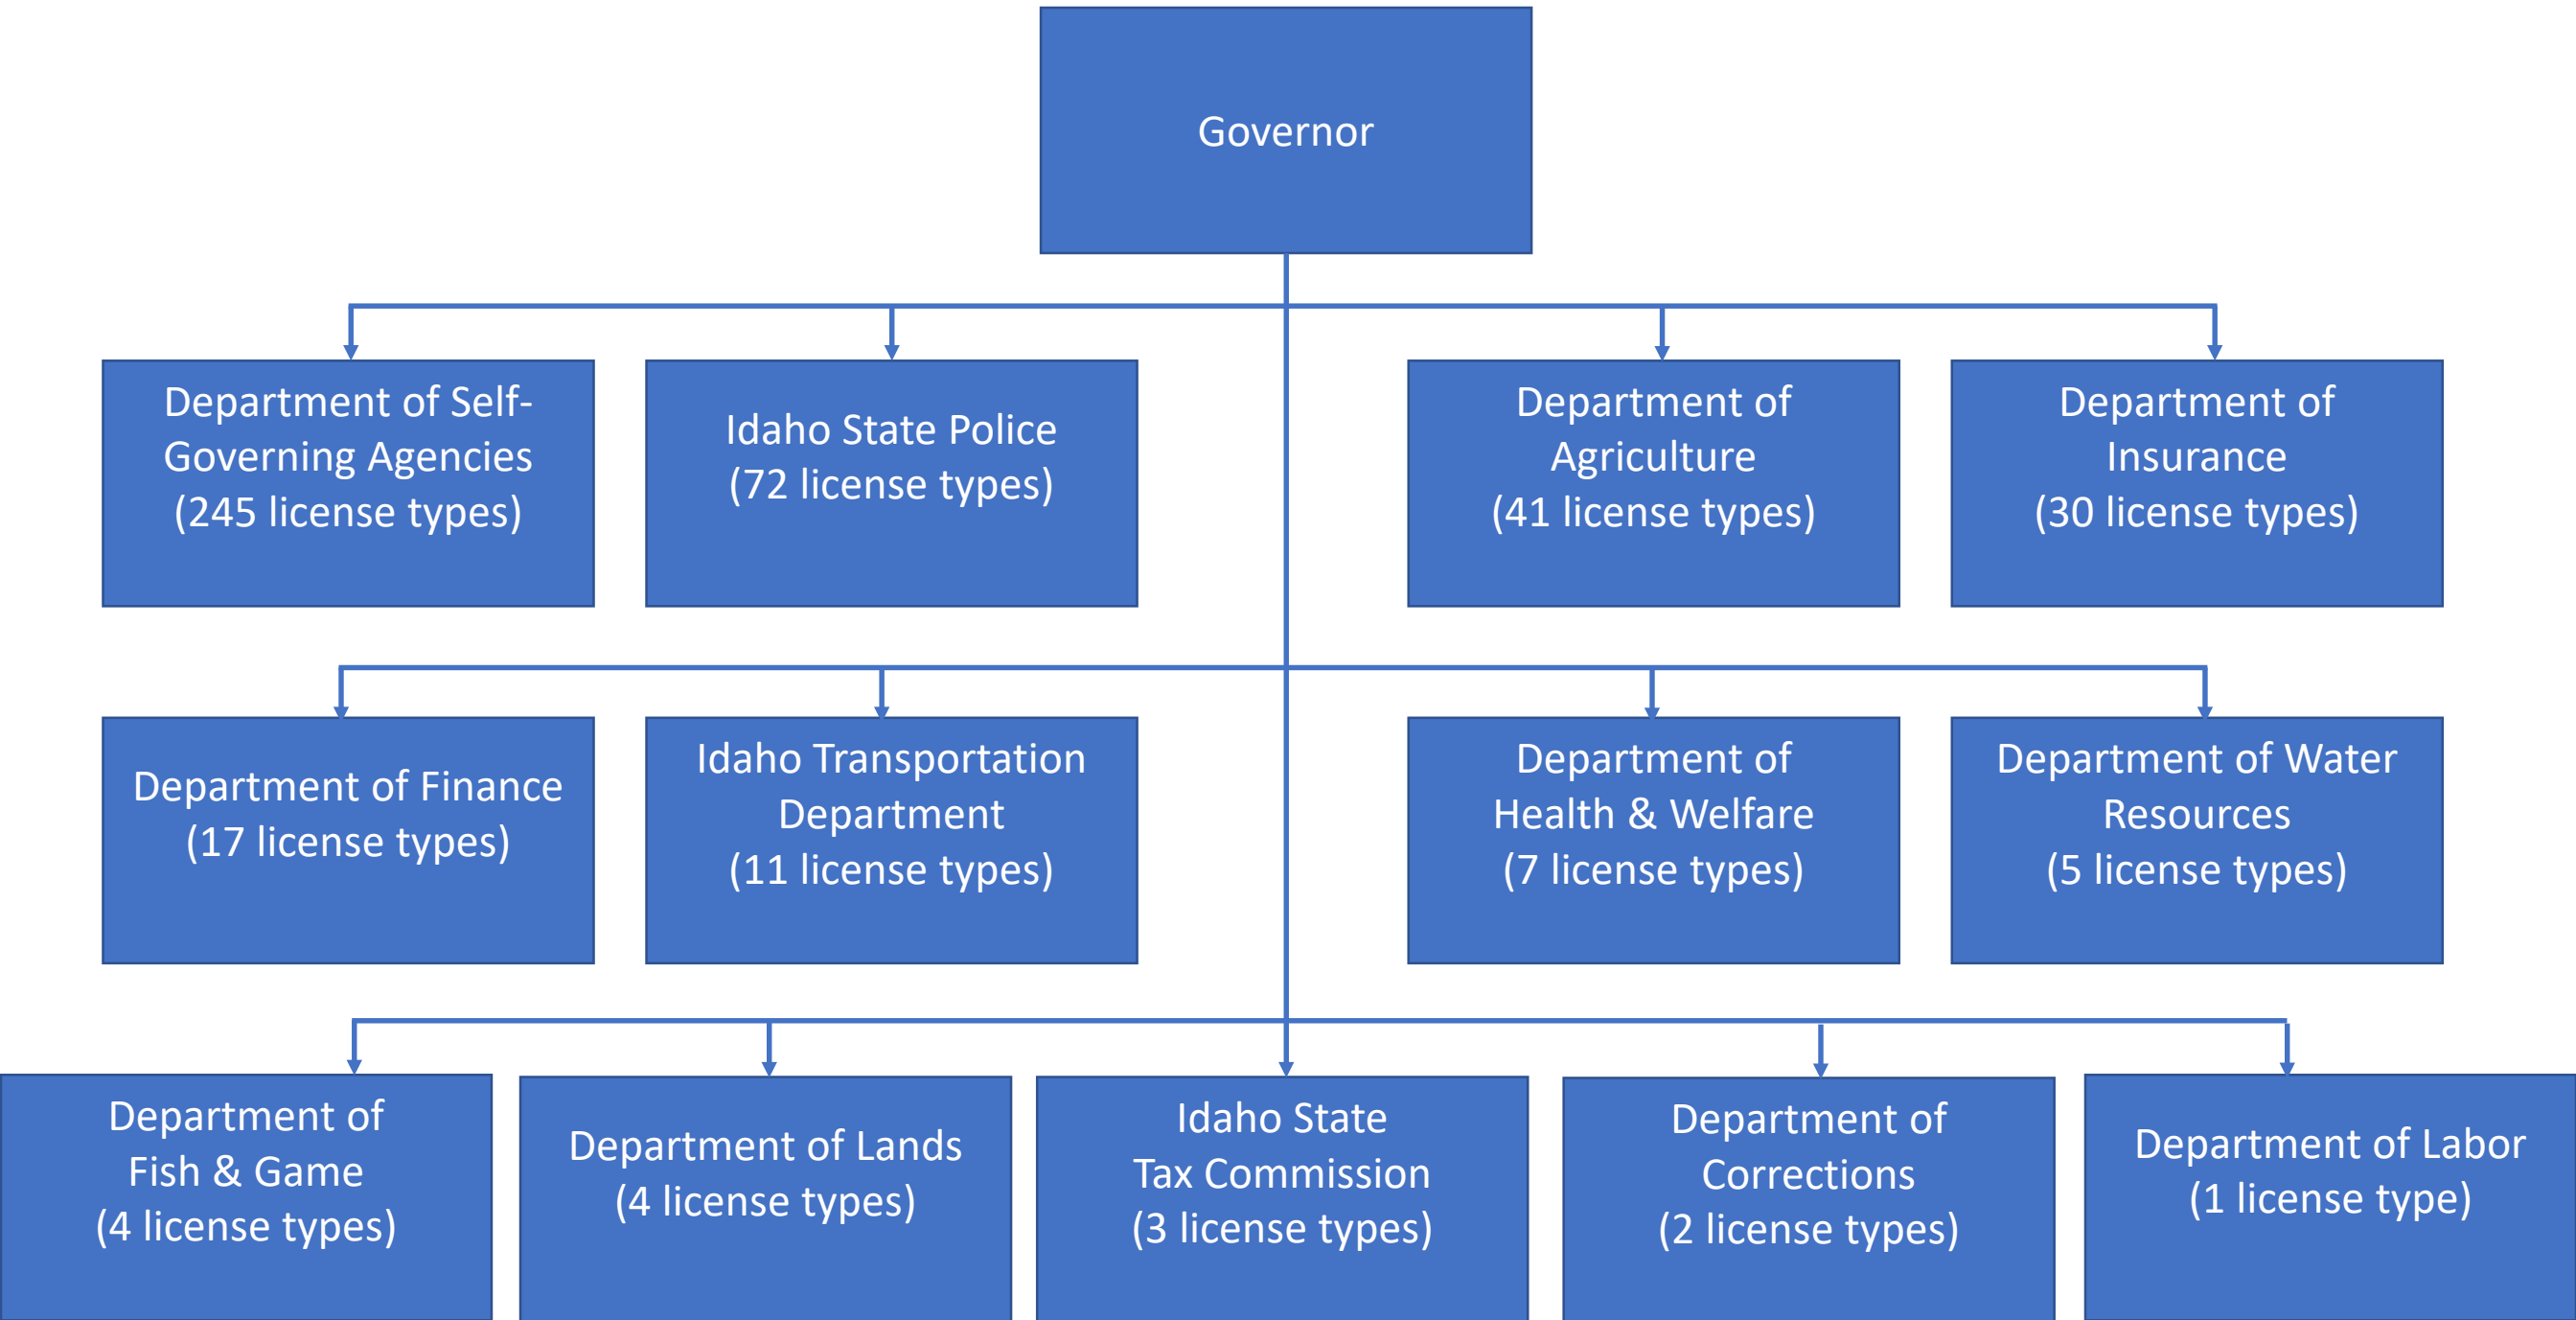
Governor

Department of Self-Governing Agencies
(245 license types)

Idaho State Police
(72 license types)

Department of Agriculture
(41 license types)

Department of Insurance
(30 license types)

Department of Finance
(17 license types)

Idaho Transportation Department
(11 license types)

Department of Health & Welfare
(7 license types)

Department of Water Resources
(5 license types)

Department of Fish & Game
(4 license types)

Department of Lands
(4 license types)

Idaho State Tax Commission
(3 license types)

Department of Corrections
(2 license types)

Department of Labor
(1 license type)